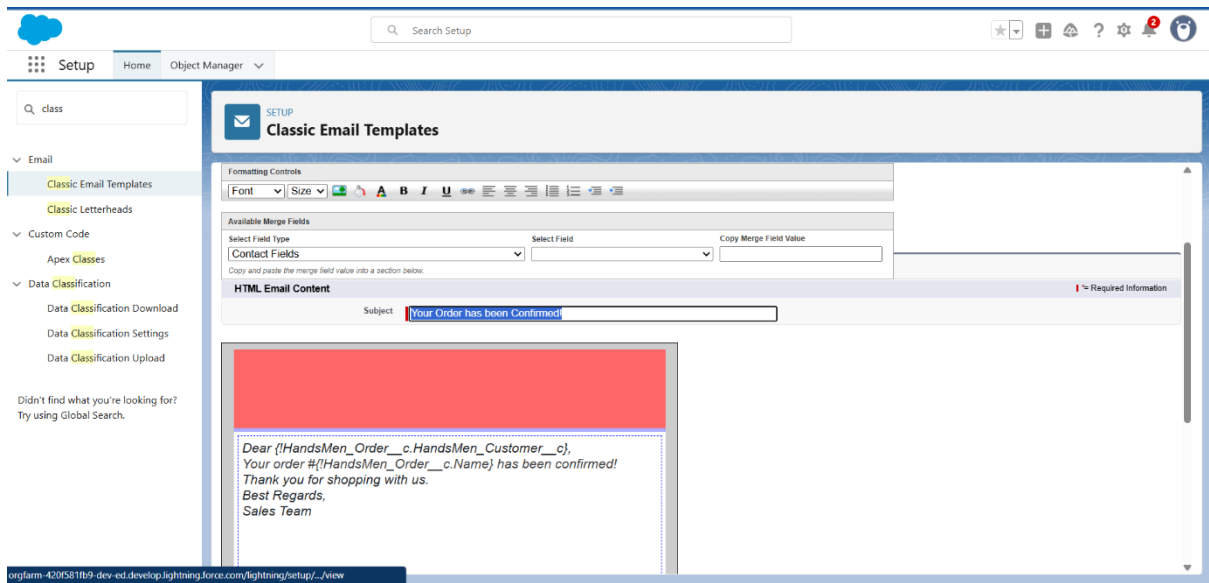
Search Setup

2

Setup Home Object Manager

class

Email
Classic Email Templates
Classic Letterheads
Custom Code
Apex Classes
Data Classification
Data Classification Download
Data Classification Settings
Data Classification Upload

Didn't find what you're looking for? Try using Global Search.

SETUP
Classic Email Templates

Formatting Controls
Font Size A B I U

Available Merge Fields
Select Field Type
Contact Fields
Select Field
Copy Merge Field Value
Copy and paste the merge field value into a section below.

HTML Email Content
| = Required Information

Subject Your Order has been Confirmed!

Dear {!HandsMen_Order__c.HandsMen_Customer__c},
Your order #{!HandsMen_Order__c.Name} has been confirmed!
Thank you for shopping with us.
Best Regards,
Sales Team

orgfarm-420f581fb9-dev-ed.develop.lightning.force.com/lightning/setup/.../view